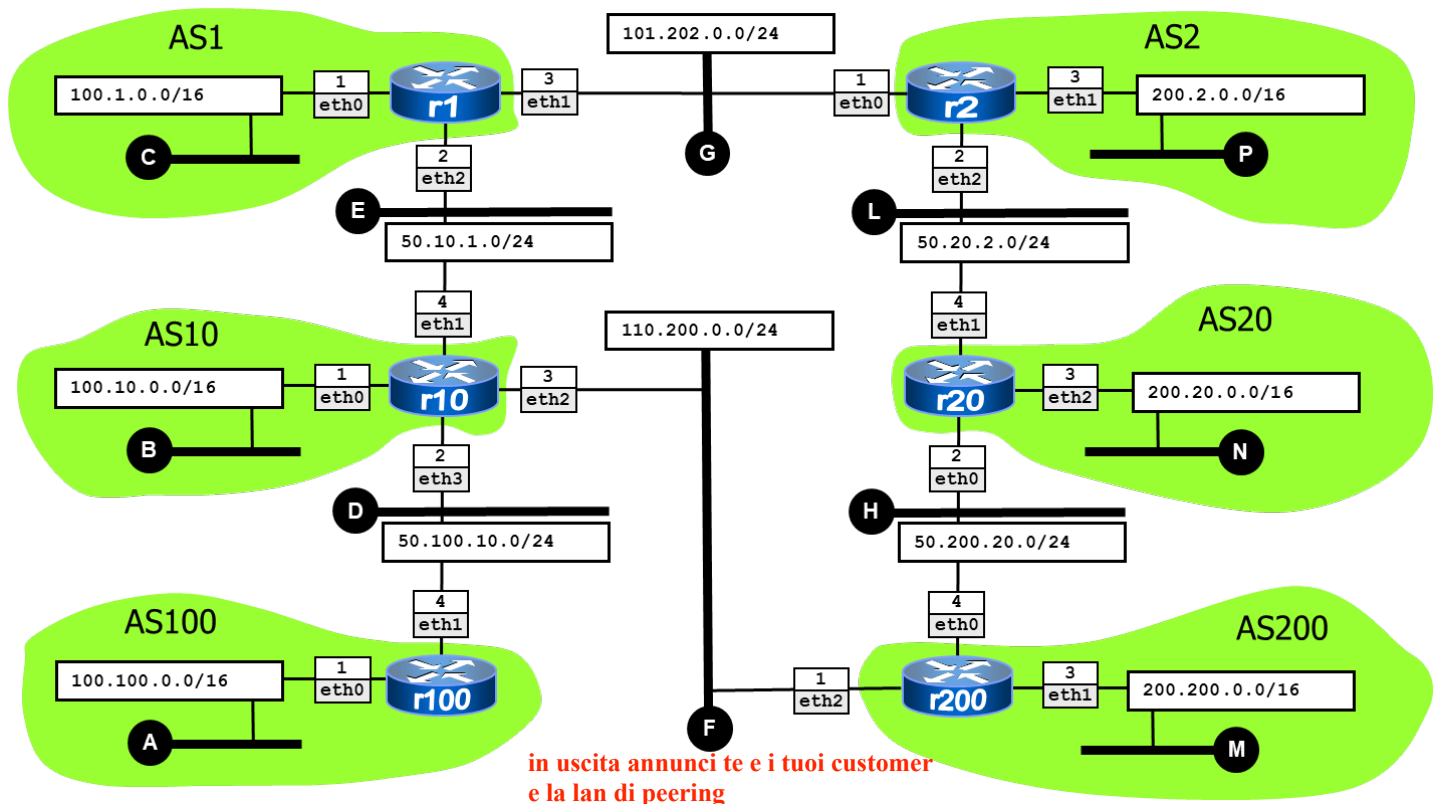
AS1

100.1.0.0/16

1
eth0

r1

3
eth1

2
eth2

C

E

101.202.0.0/24

G

AS2

1
eth0

r2

3
eth1

200.2.0.0/16

P

2
eth2

L

50.10.1.0/24

50.20.2.0/24

4
eth1

AS10

100.10.0.0/16

1
eth0

r10

3
eth2

2
eth3

B

D

110.200.0.0/24

4
eth1

AS20

r20

3
eth2

200.20.0.0/16

N

2
eth0

H

50.100.10.0/24

50.200.20.0/24

4
eth1

AS100

100.100.0.0/16

1
eth0

r100

A

F

1
eth2

4
eth0

AS200

r200

3
eth1

200.200.0.0/16

M

in uscita annunci te e i tuoi customer e la lan di peering